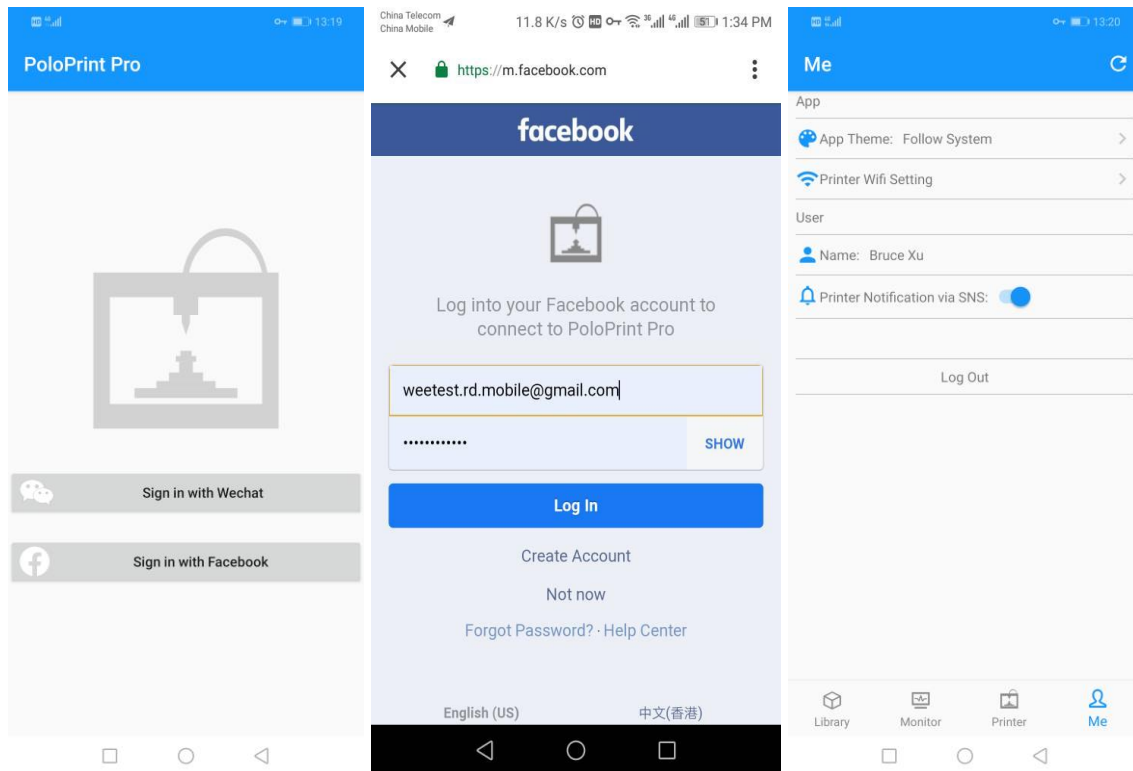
13:19

PoloPrint Pro

Sign in with Wechat

Sign in with Facebook

China Telecom
China Mobile
11.8 K/s 1:34 PM

https://m.facebook.com

facebook

Log into your Facebook account to connect to PoloPrint Pro

weetest.rd.mobile@gmail.com

••••••••••••

SHOW

Log In

Create Account

Not now

Forgot Password? · Help Center

English (US)

中文(香港)

13:20

Me

App

App Theme: Follow System

Printer Wifi Setting

User

Name: Bruce Xu

Printer Notification via SNS:

Log Out

Library

Monitor

Printer

Me